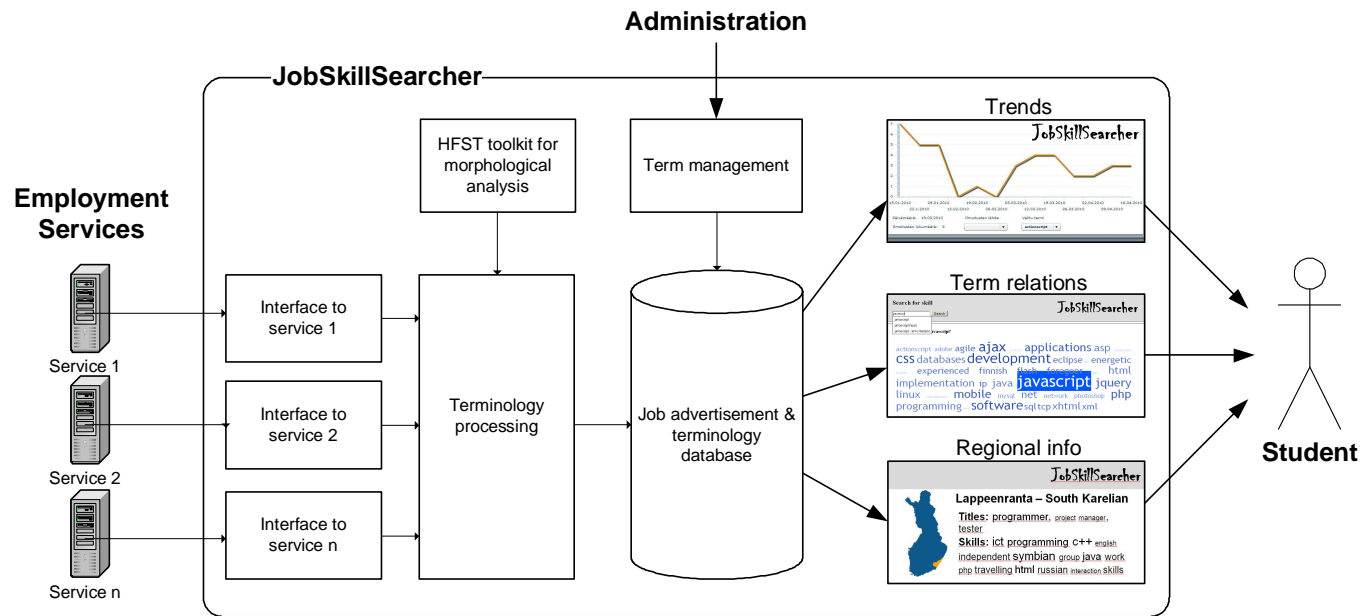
Administration

JobSkillSearcher

Employment Services

Service 1

Service 2

Service n

Interface to service 1

Interface to service 2

Interface to service n

HFST toolkit for morphological analysis

Terminology processing

Term management

Job advertisement & terminology database

Trends

JobSkillSearcher

Term relations

Search for skill

JobSkillSearcher

actionscript adobe agile ajax applications asp css databases development eclipse energetic experienced finnish flash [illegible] html implementation ip java javascript jquery linux mobile mysql net netwrok photoshop php programming software sql tcp xhtml xml

Regional info

JobSkillSearcher

Lappeenranta – South Karelian

Titles: programmer, project manager, tester

Skills: ict programming c++ english independent symbian group java work php travelling html russian interaction skills

Student